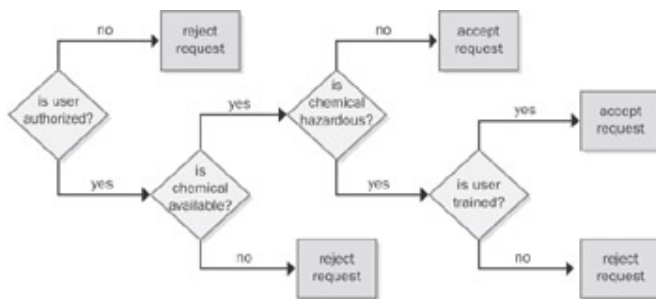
no

reject request

is user authorized?

yes

is chemical available?

yes

no

reject request

no

accept request

is chemical hazardous?

yes

is user trained?

yes

accept recuest

no

reject recuest